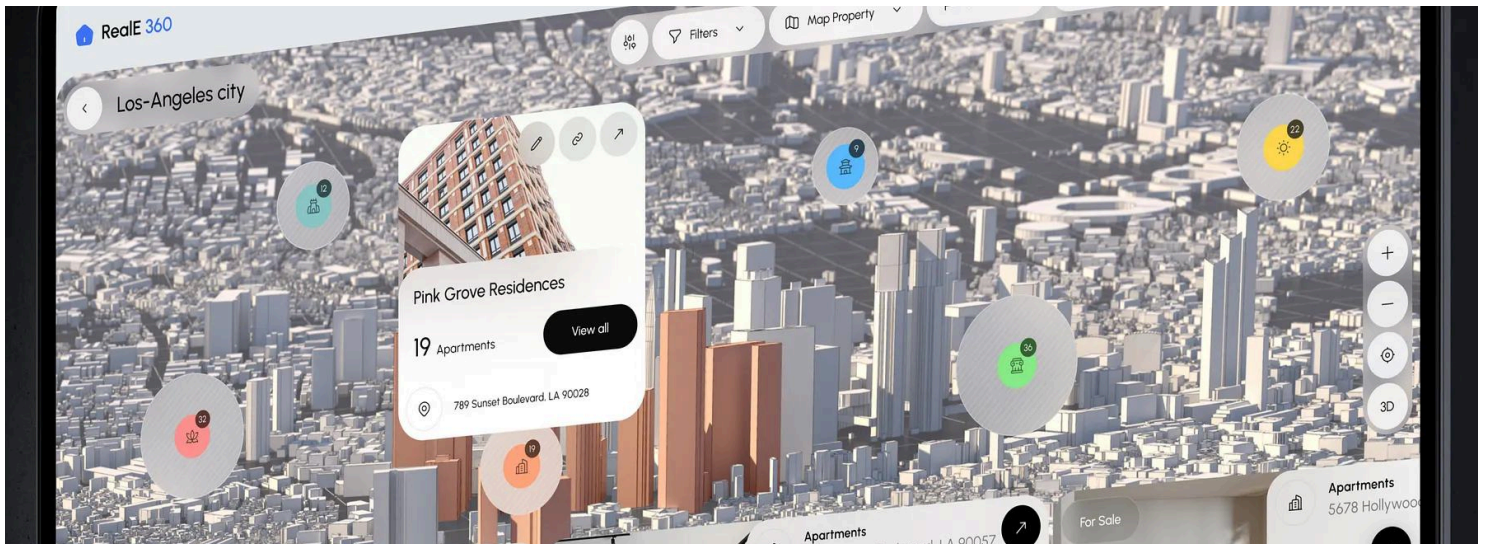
RealE 360

Filters

Map Property

Los-Angeles city

12

9

22

Pink Grove Residences

19 Apartments

View all

789 Sunset Boulevard, LA 90028

32

19

36

+

−

3D

For Sale

Apartments

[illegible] LA 90057

Apartments

5678 Hollywoo